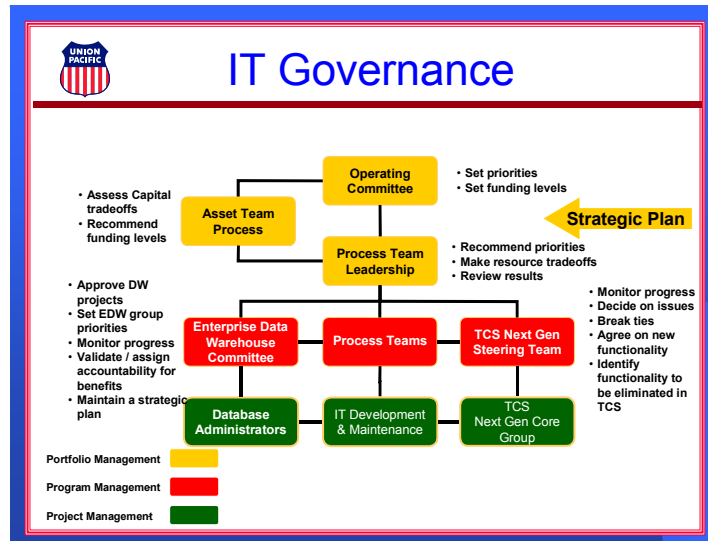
UNION PACIFIC

IT Governance

Operating Committee

• Set priorities
• Set funding levels

• Assess Capital tradeoffs
• Recommend funding levels

Asset Team Process

Strategic Plan

Process Team Leadership

• Recommend priorities
• Make resource tradeoffs
• Review results

• Approve DW projects
• Set EDW group priorities
• Monitor progress
• Validate / assign accountability for benefits
• Maintain a strategic plan

• Monitor progress
• Decide on issues
• Break ties
• Agree on new functionality
• Identify functionality to be eliminated in TCS

Enterprise Data Warehouse Committee

Process Teams

TCS Next Gen Steering Team

Database Administrators

IT Development & Maintenance

TCS Next Gen Core Group

Portfolio Management

Program Management

Project Management